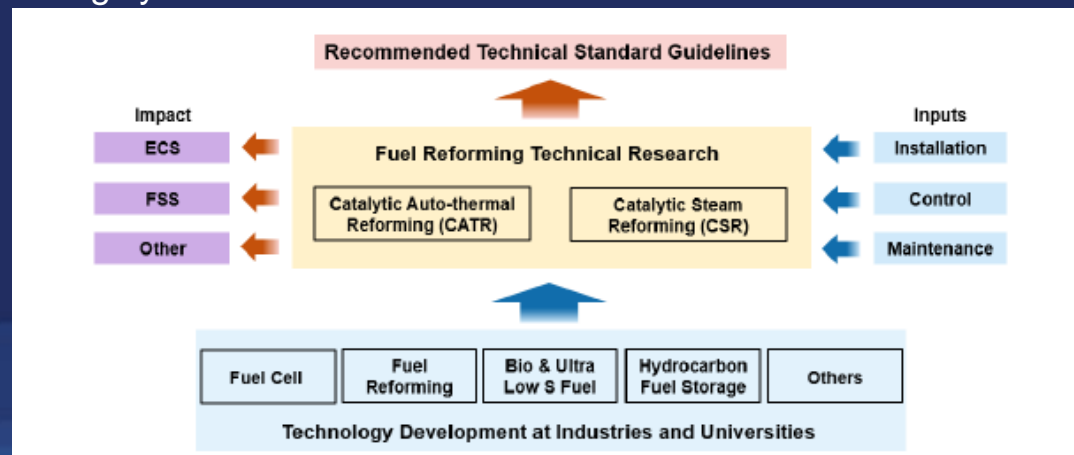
Recommended Technical Standard Guidelines

Impact

ECS

FSS

Other

Fuel Reforming Technical Research

Catalytic Auto-thermal Reforming (CATR)

Catalytic Steam Reforming (CSR)

Inputs

Installation

Control

Maintenance

Fuel Cell

Fuel Reforming

Bio & Ultra Low S Fuel

Hydrocarbon Fuel Storage

Others

Technology Development at Industries and Universities